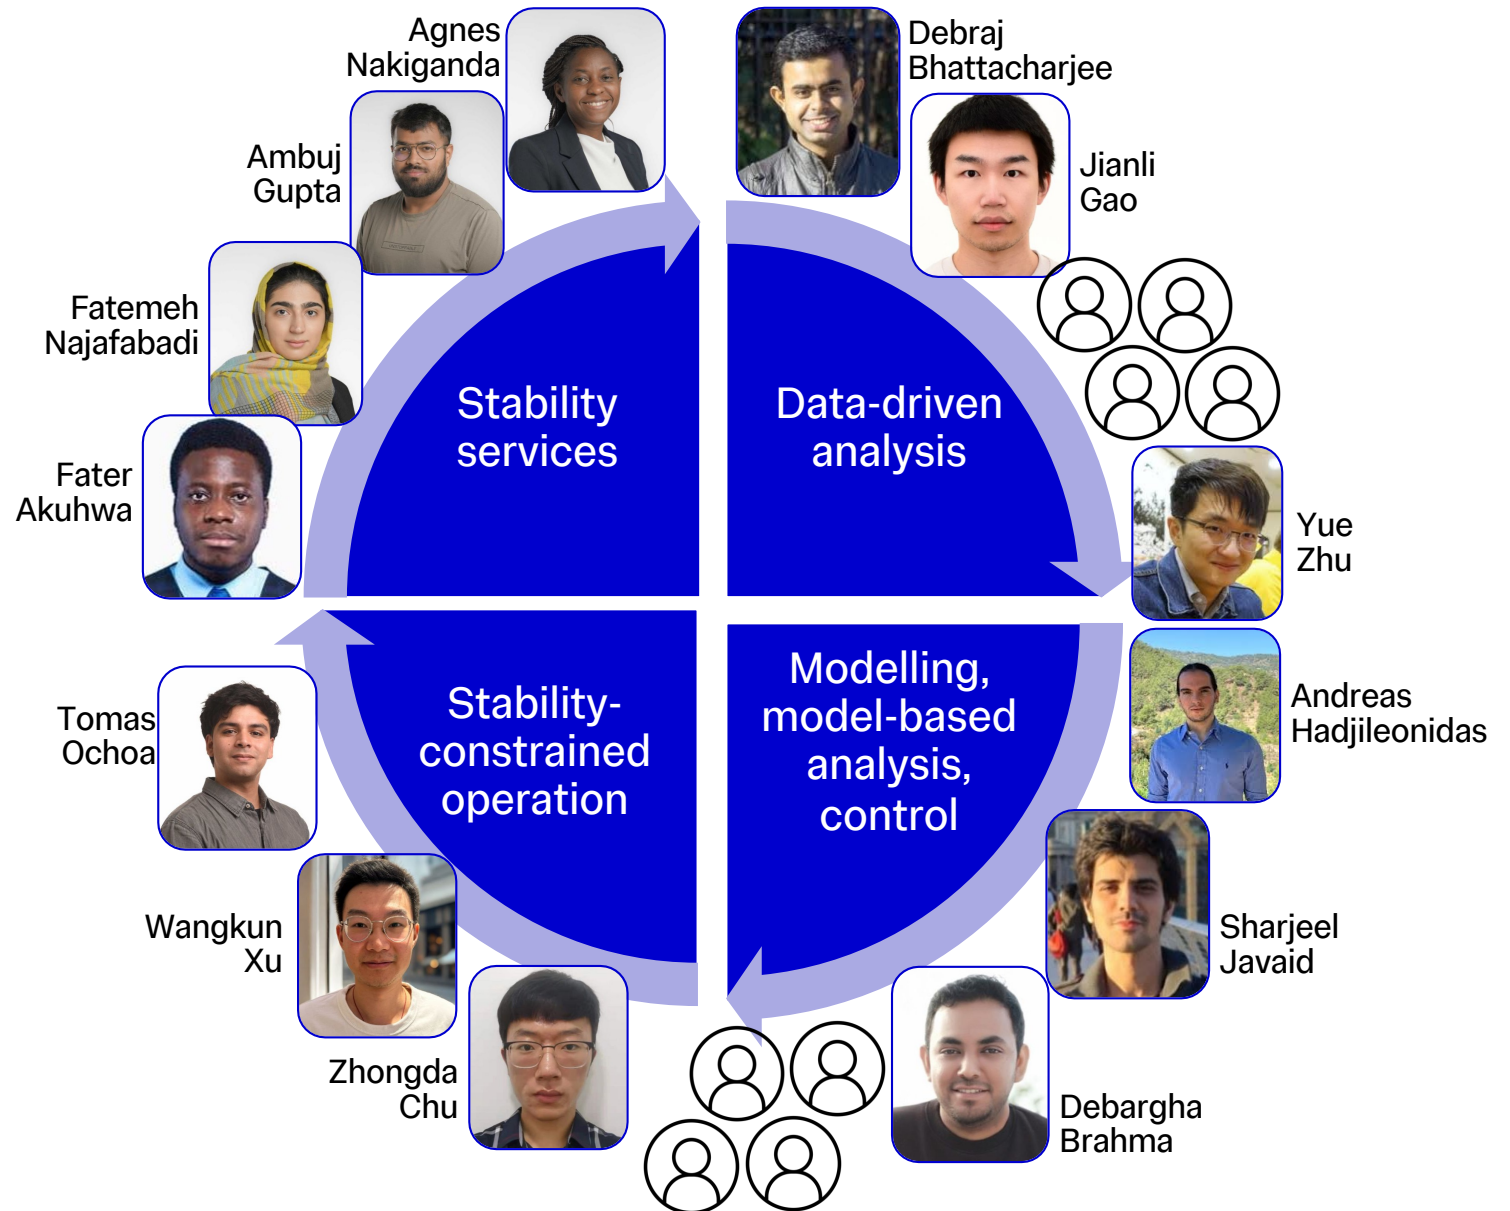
Agnes Nakiganda

Debraj Bhattacharjee

Ambuj Gupta

Jianli Gao

Fatemeh Najafabadi

Stability services

Data-driven analysis

Fater Akuhwa

Yue Zhu

Andreas Hadjileonidas

Tomas Ochoa

Stability-constrained operation

Modelling, model-based analysis, control

Sharjeel Javaid

Wangkun Xu

Zhongda Chu

Debargha Brahma